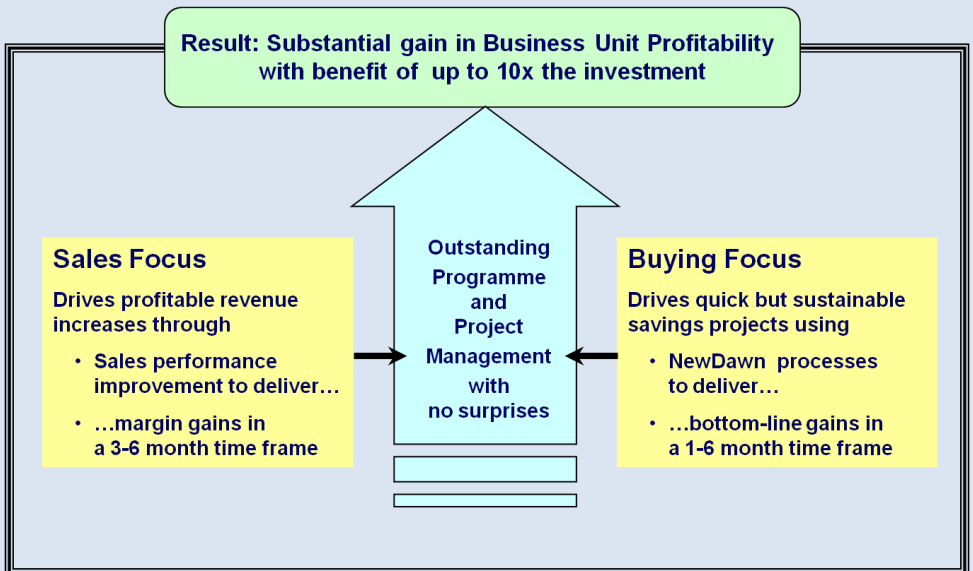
Result: Substantial gain in Business Unit Profitability with benefit of up to 10x the investment

Sales Focus

Drives profitable revenue increases through

• Sales performance improvement to deliver…

• …margin gains in a 3-6 month time frame

Outstanding Programme and Project Management with no surprises

Buying Focus

Drives quick but sustainable savings projects using

• NewDawn processes to deliver…

• …bottom-line gains in a 1-6 month time frame